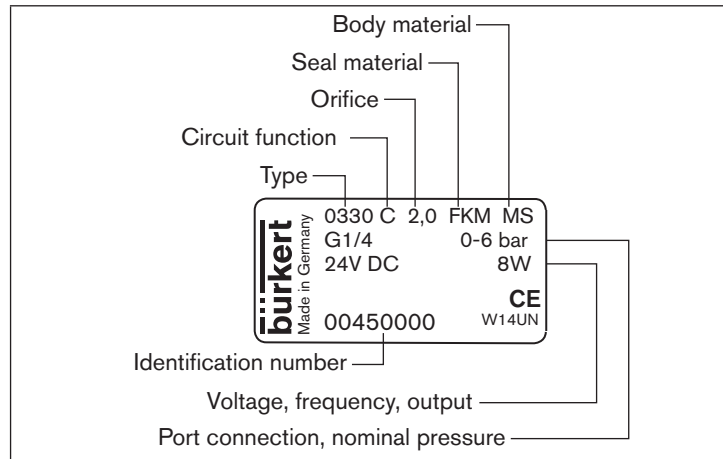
Body material
Seal material
Orifice
Circuit function
Type

bürkert
Made in Germany
0330 C 2,0 FKM MS
G1/4 0-6 bar
24V DC 8W
CE
00450000 W14UN

Identification number
Voltage, frequency, output
Port connection, nominal pressure